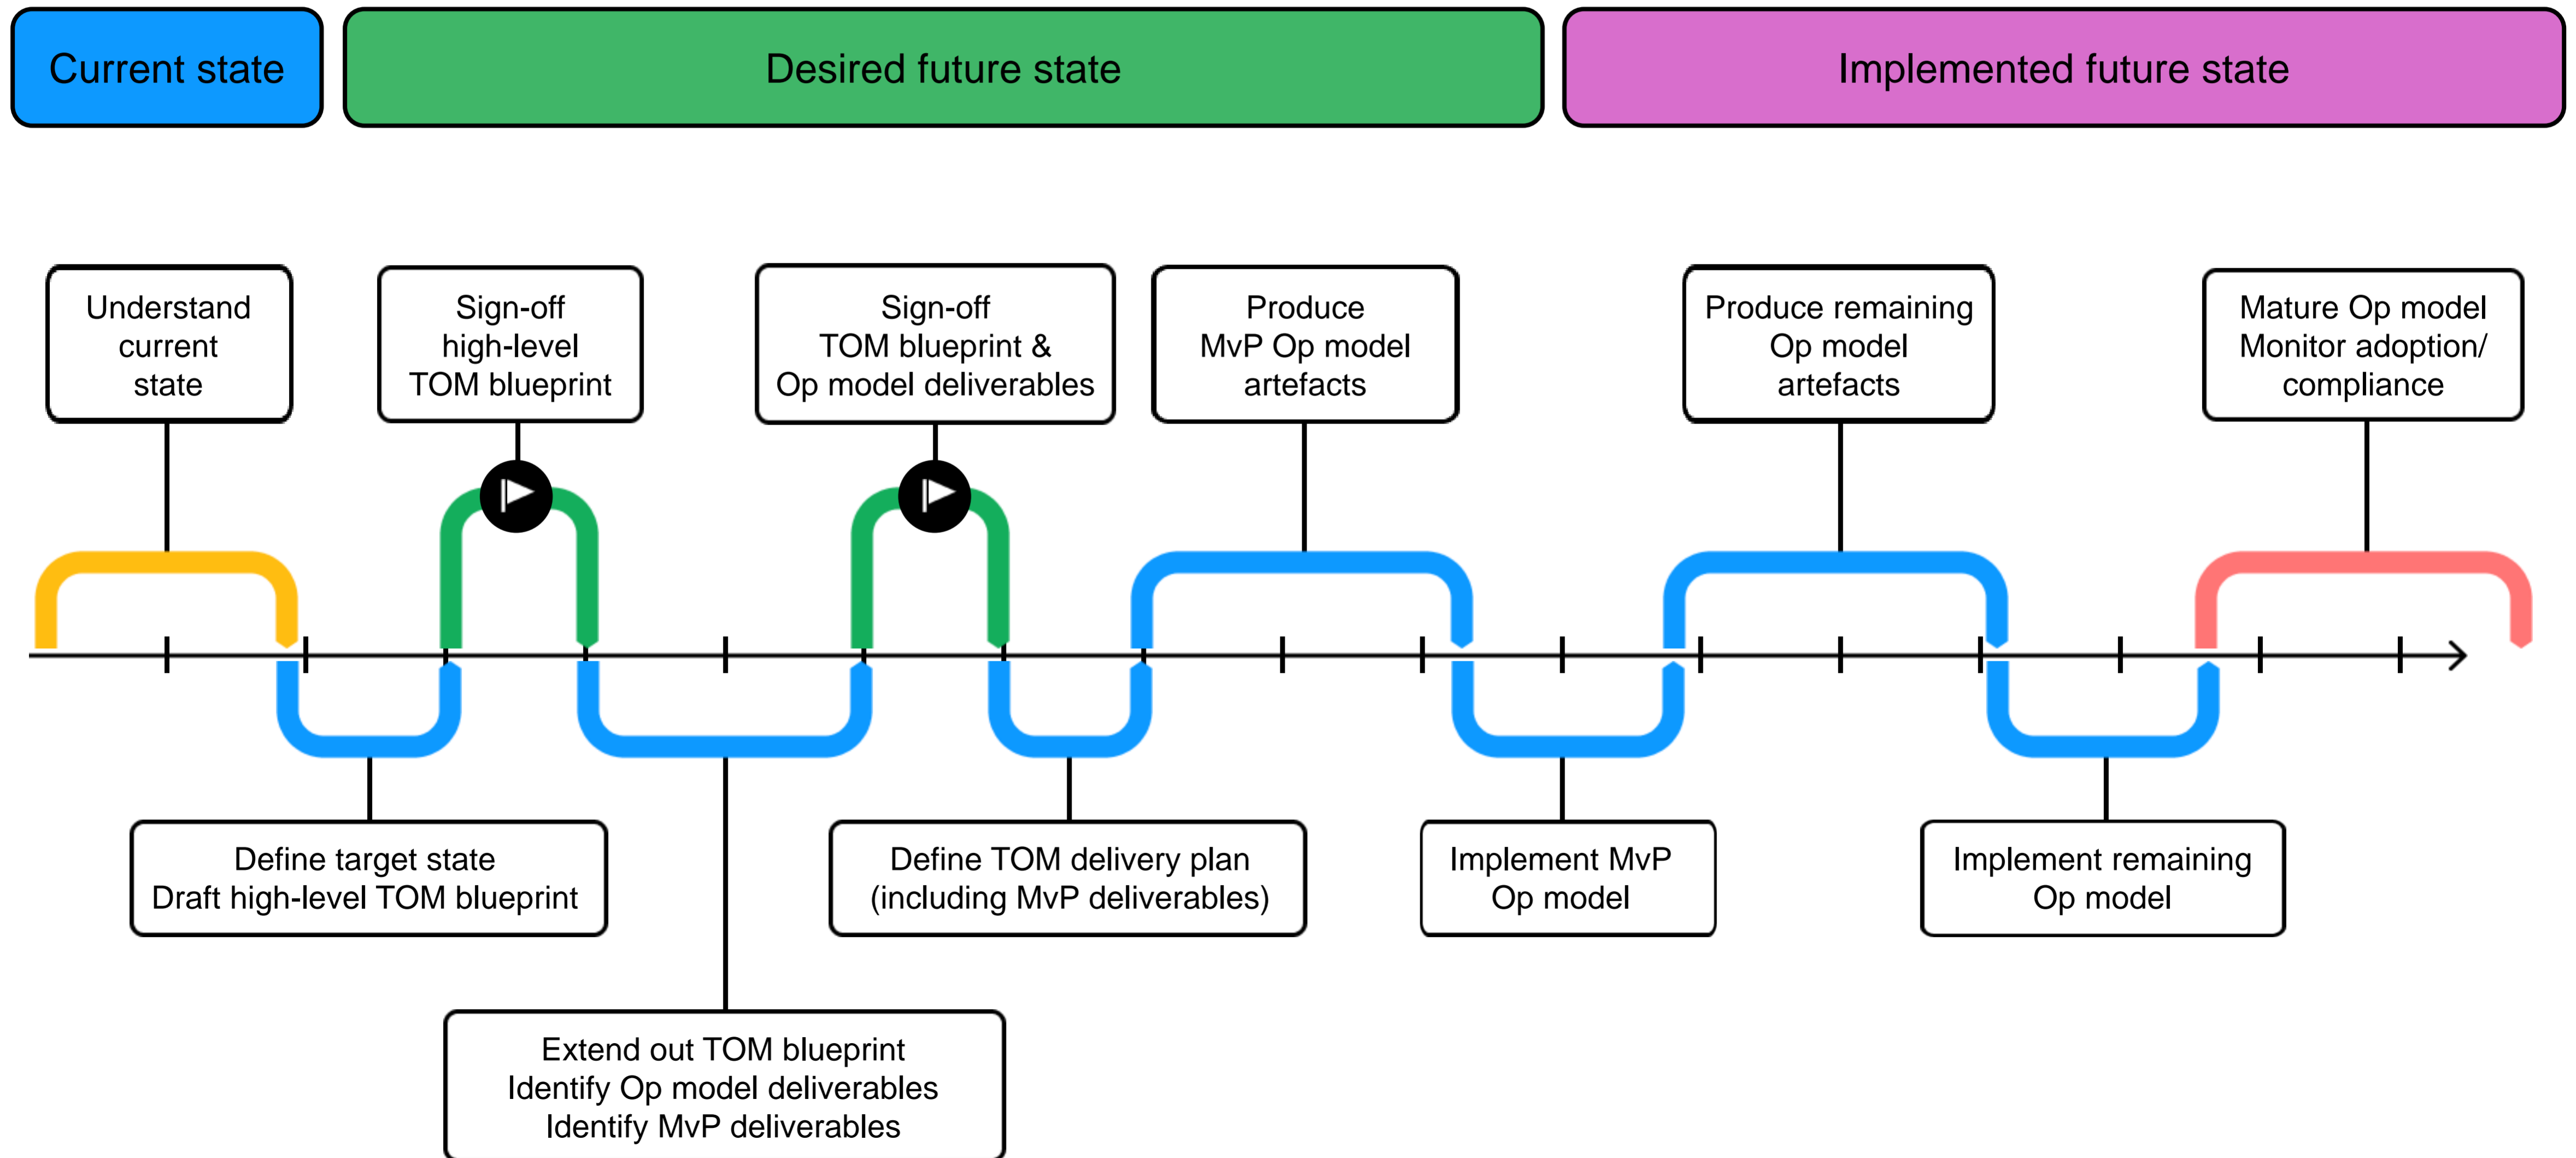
Current state

Desired future state

Implemented future state

Understand current state

Sign-off high-level TOM blueprint

Sign-off TOM blueprint & Op model deliverables

Produce MvP Op model artefacts

Produce remaining Op model artefacts

Mature Op model Monitor adoption/ compliance

Define target state
Draft high-level TOM blueprint

Define TOM delivery plan
(including MvP deliverables)

Implement MvP Op model

Implement remaining Op model

Extend out TOM blueprint
Identify Op model deliverables
Identify MvP deliverables